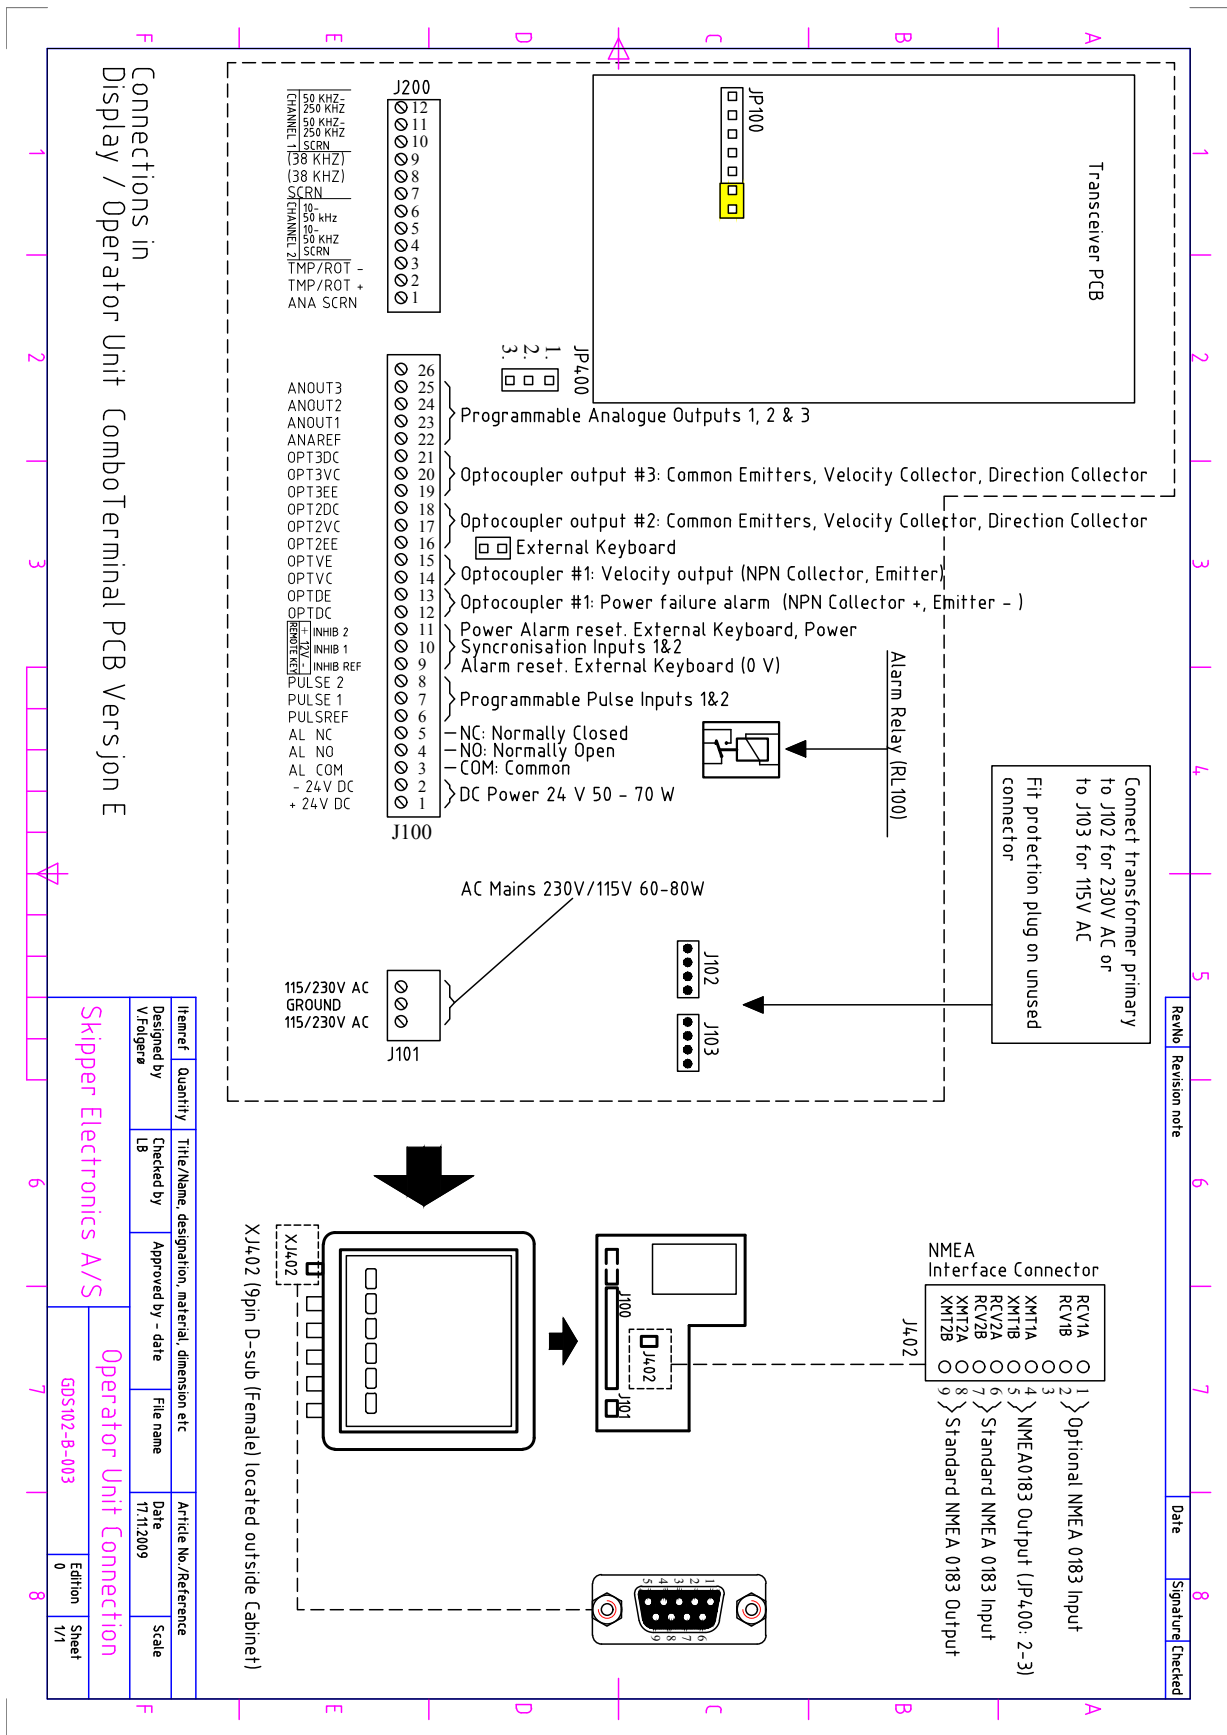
Connections in
Display / Operator Unit ComboTerminal PCB Versjon E

J200
CHANNEL 1 50 KHZ-250 KHZ 12
50 KHZ-250 KHZ 11
SCRN 10
(38 KHZ) 9
(38 KHZ) 8
SCRN 7
CHANNEL 2 10-50 kHz 6
10-50 KHZ 5
SCRN 4
TMP/ROT - 3
TMP/ROT + 2
ANA SCRN 1

JP100

Transceiver PCB

JP400
1.
2.
3.

ANOUT3 26
ANOUT2 25
ANOUT1 24
ANAREF 23
OPT3DC 22
OPT3VC 21
OPT3EE 20
OPT2DC 19
OPT2VC 18
OPT2EE 17
OPTVE 16
OPTVC 15
OPTDE 14
OPTDC 13
REMOTE KEY + INHIB 2 12
12V INHIB 1 11
- INHIB REF 10
PULSE 2 9
PULSE 1 8
PULSREF 7
AL NC 6
AL NO 5
AL COM 4
- 24V DC 3
+ 24V DC 2
1
J100

Programmable Analogue Outputs 1, 2 & 3
Optocoupler output #3: Common Emitters, Velocity Collector, Direction Collector
Optocoupler output #2: Common Emitters, Velocity Collector, Direction Collector
External Keyboard
Optocoupler #1: Velocity output (NPN Collector, Emitter)
Optocoupler #1: Power failure alarm (NPN Collector +, Emitter - )
Power Alarm reset. External Keyboard, Power
Syncronisation Inputs 1&2
Alarm reset. External Keyboard (0 V)
Programmable Pulse Inputs 1&2
NC: Normally Closed
NO: Normally Open
COM: Common
DC Power 24 V 50 - 70 W

Alarm Relay (RL100)

Connect transformer primary to J102 for 230V AC or to J103 for 115V AC
Fit protection plug on unused connector

AC Mains 230V/115V 60-80W

115/230V AC
GROUND
115/230V AC
J101

J102
J103

XJ402
XJ402 (9pin D-sub (Female) located outside Cabinet)

J100
J402
J101

NMEA
Interface Connector
J402
RCV1A 1
RCV1B 2 } Optional NMEA 0183 Input
3
XMT1A 4
XMT1B 5 } NMEA0183 Output (JP400: 2-3)
RCV2A 6
RCV2B 7 } Standard NMEA 0183 Input
XMT2A 8
XMT2B 9 } Standard NMEA 0183 Output

RevNo | Revision note | Date | Signature | Checked

Itemref | Quantity | Title/Name, designation, material, dimension etc | Article No./Reference
Designed by V.Folgerø | Checked by LB | Approved by - date | File name | Date 17.11.2009 | Scale
Skipper Electronics A/S
Operator Unit Connection
GDS102-B-003
Edition 0
Sheet 1/1

A B C D E F
1 2 3 4 5 6 7 8